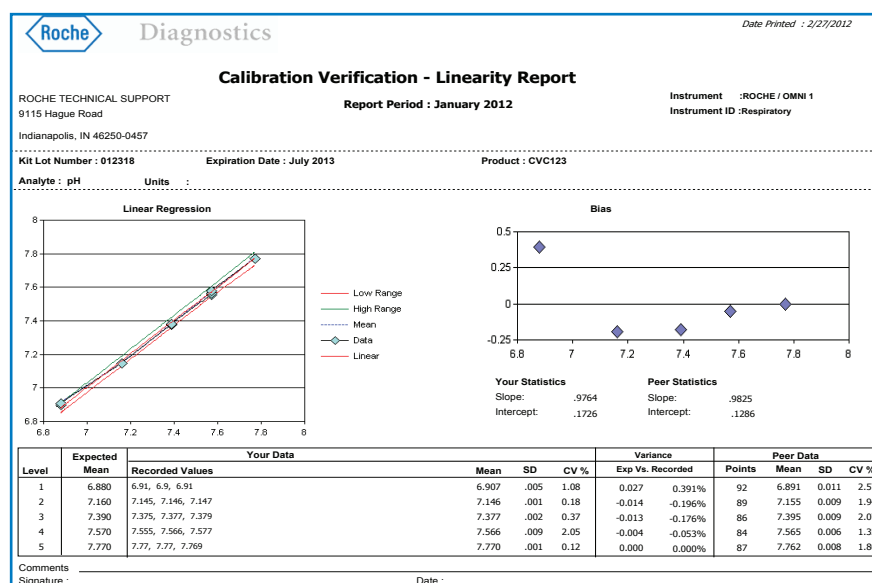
Roche Diagnostics

Date Printed : 2/27/2012

Calibration Verification - Linearity Report

ROCHE TECHNICAL SUPPORT
9115 Hague Road

Indianapolis, IN 46250-0457

Report Period : January 2012

Instrument :ROCHE / OMNI 1
Instrument ID :Respiratory

Kit Lot Number : 012318 Expiration Date : July 2013 Product : CVC123

Analyte : pH Units :

Linear Regression

8
7.8
7.6
7.4
7.2
7
6.8
6.8 7 7.2 7.4 7.6 7.8 8

Low Range
High Range
Mean
Data
Linear

Bias

0.5
0.25
0
-0.25
6.8 7 7.2 7.4 7.6 7.8 8

Your Statistics
Slope: .9764
Intercept: .1726

Peer Statistics
Slope: .9825
Intercept: .1286

| Level | Expected Mean | Your Data Recorded Values | Mean | SD | CV % | Variance Exp Vs. Recorded | | Peer Data Points | Mean | SD | CV % |
|---|---|---|---|---|---|---|---|---|---|---|---|
| 1 | 6.880 | 6.91, 6.9, 6.91 | 6.907 | .005 | 1.08 | 0.027 | 0.391% | 92 | 6.891 | 0.011 | 2.5 |
| 2 | 7.160 | 7.145, 7.146, 7.147 | 7.146 | .001 | 0.18 | -0.014 | -0.196% | 89 | 7.155 | 0.009 | 1.9 |
| 3 | 7.390 | 7.375, 7.377, 7.379 | 7.377 | .002 | 0.37 | -0.013 | -0.176% | 86 | 7.395 | 0.009 | 2.0 |
| 4 | 7.570 | 7.555, 7.566, 7.577 | 7.566 | .009 | 2.05 | -0.004 | -0.053% | 84 | 7.565 | 0.006 | 1.3 |
| 5 | 7.770 | 7.77, 7.77, 7.769 | 7.770 | .001 | 0.12 | 0.000 | 0.000% | 87 | 7.762 | 0.008 | 1.8 |

Comments
Signature : Date :